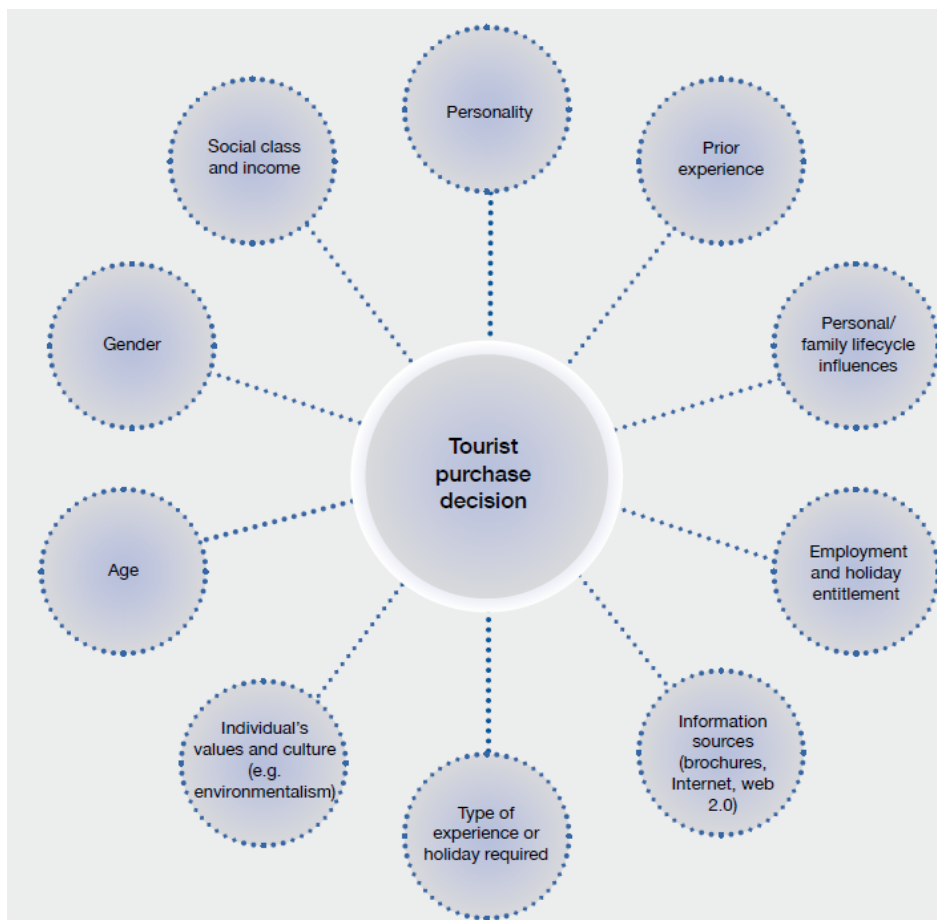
Tourist purchase decision

Personality

Prior experience

Personal/ family lifecycle influences

Employment and holiday entitlement

Information sources (brochures, Internet, web 2.0)

Type of experience or holiday required

Individual's values and culture (e.g. environmentalism)

Age

Gender

Social class and income